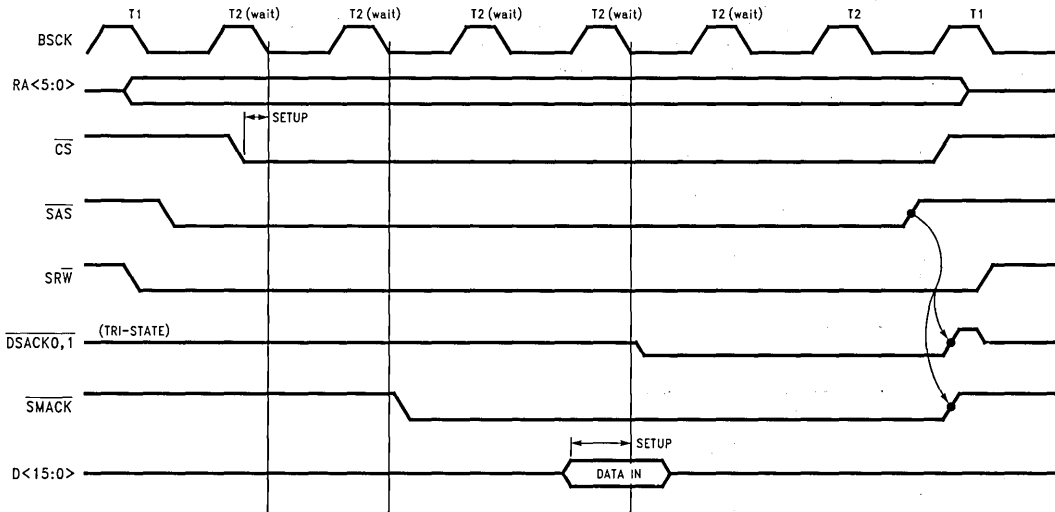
T1 T2 (wait) T2 (wait) T2 (wait) T2 (wait) T2 (wait) T2 T1

BSCK

RA<5:0>

SETUP

$\overline{CS}$

$\overline{SAS}$

$SR\overline{W}$

(TRI-STATE)

$\overline{DSACK0,1}$

$\overline{SMACK}$

SETUP

D<15:0>

DATA IN